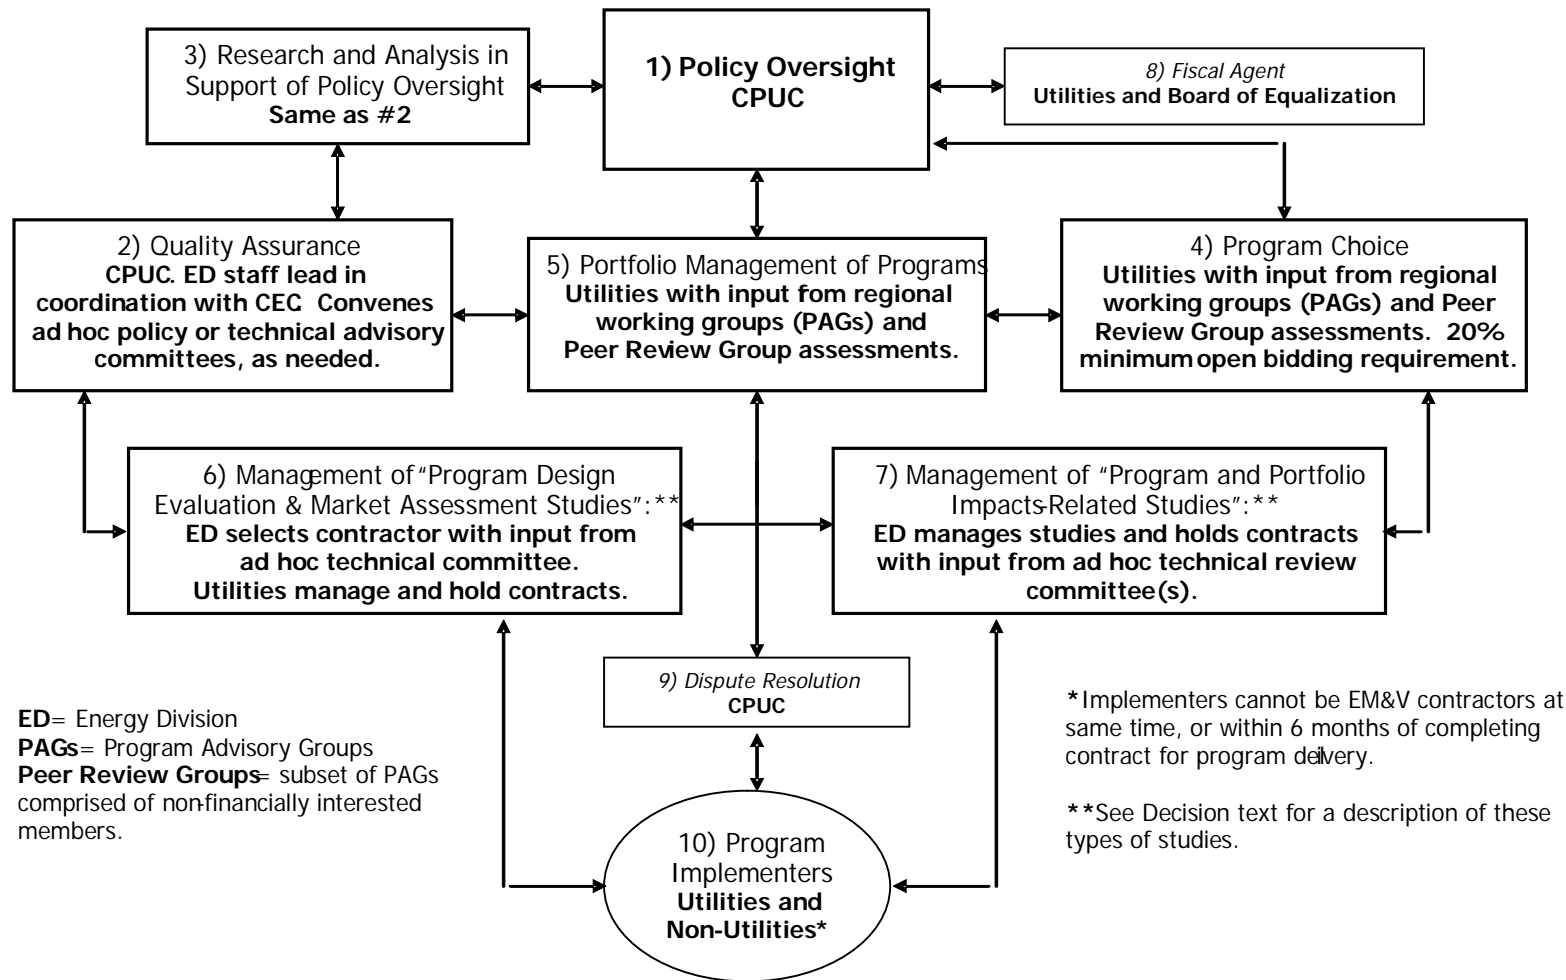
3) Research and Analysis in Support of Policy Oversight
**Same as #2**

**1) Policy Oversight CPUC**

*8) Fiscal Agent*
**Utilities and Board of Equalization**

2) Quality Assurance
**CPUC. ED staff lead in coordination with CEC Convenes ad hoc policy or technical advisory committees, as needed.**

5) Portfolio Management of Programs
**Utilities with input fom regional working groups (PAGs) and Peer Review Group assessments.**

4) Program Choice
**Utilities with input from regional working groups (PAGs) and Peer Review Group assessments. 20% minimum open bidding requirement.**

6) Management of "Program Design Evaluation & Market Assessment Studies":**
**ED selects contractor with input from ad hoc technical committee. Utilities manage and hold contracts.**

7) Management of "Program and Portfolio Impacts-Related Studies":**
**ED manages studies and holds contracts with input from ad hoc technical review committee(s).**

*9) Dispute Resolution*
**CPUC**

10) Program Implementers
**Utilities and Non-Utilities***

**ED**= Energy Division
**PAGs**= Program Advisory Groups
**Peer Review Groups**= subset of PAGs comprised of non-financially interested members.

*Implementers cannot be EM&V contractors at same time, or within 6 months of completing contract for program deivery.

**See Decision text for a description of these types of studies.